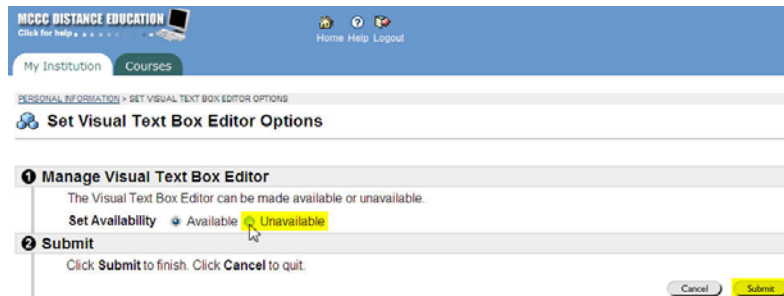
MCCC DISTANCE EDUCATION
Click for help

Home Help Logout

My Institution Courses

PERSONAL INFORMATION > SET VISUAL TEXT BOX EDITOR OPTIONS

Set Visual Text Box Editor Options

1 Manage Visual Text Box Editor

The Visual Text Box Editor can be made available or unavailable.

Set Availability Available Unavailable

2 Submit

Click Submit to finish. Click Cancel to quit.

Cancel Submit